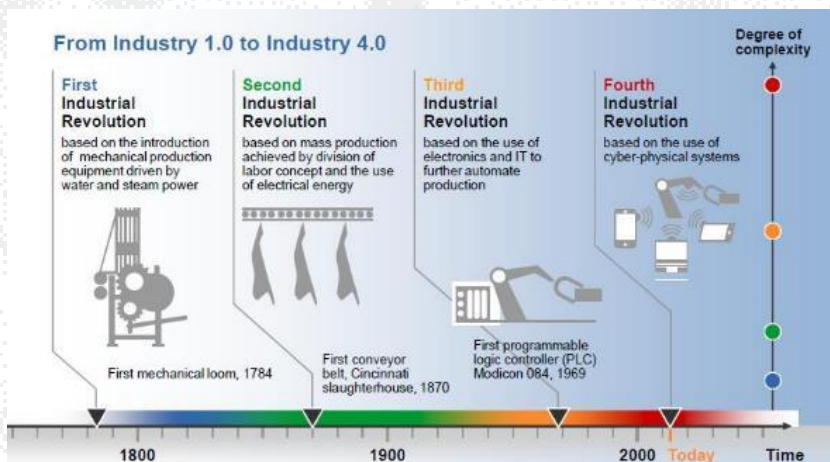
From Industry 1.0 to Industry 4.0

Degree of complexity

First Industrial Revolution
based on the introduction of mechanical production equipment driven by water and steam power

Second Industrial Revolution
based on mass production achieved by division of labor concept and the use of electrical energy

Third Industrial Revolution
based on the use of electronics and IT to further automate production

Fourth Industrial Revolution
based on the use of cyber-physical systems

First mechanical loom, 1784

First conveyor belt, Cincinnati slaughterhouse, 1870

First programmable logic controller (PLC) Modicon 084, 1969

1800

1900

2000

Today

Time